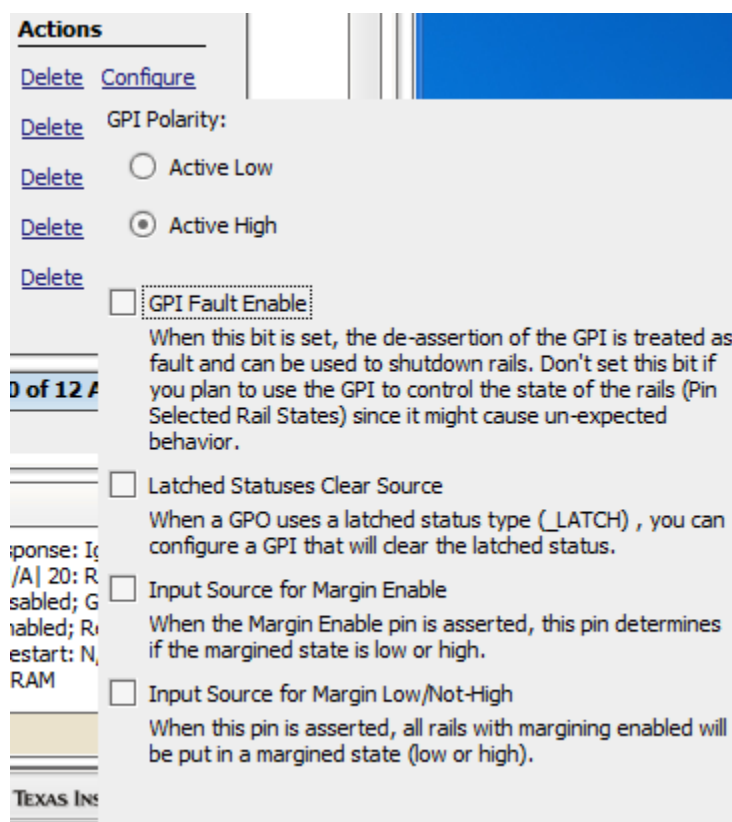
Actions

Delete Configure

Delete

Delete

Delete

Delete

0 of 12 A

sponse: Ig
/A| 20: R
sabled; G
nabled; R
estart: N,
RAM

TEXAS INS

GPI Polarity:

Active Low

Active High

GPI Fault Enable

When this bit is set, the de-assertion of the GPI is treated as fault and can be used to shutdown rails. Don't set this bit if you plan to use the GPI to control the state of the rails (Pin Selected Rail States) since it might cause un-expected behavior.

Latched Statuses Clear Source

When a GPO uses a latched status type (_LATCH) , you can configure a GPI that will clear the latched status.

Input Source for Margin Enable

When the Margin Enable pin is asserted, this pin determines if the margined state is low or high.

Input Source for Margin Low/Not-High

When this pin is asserted, all rails with margining enabled will be put in a margined state (low or high).